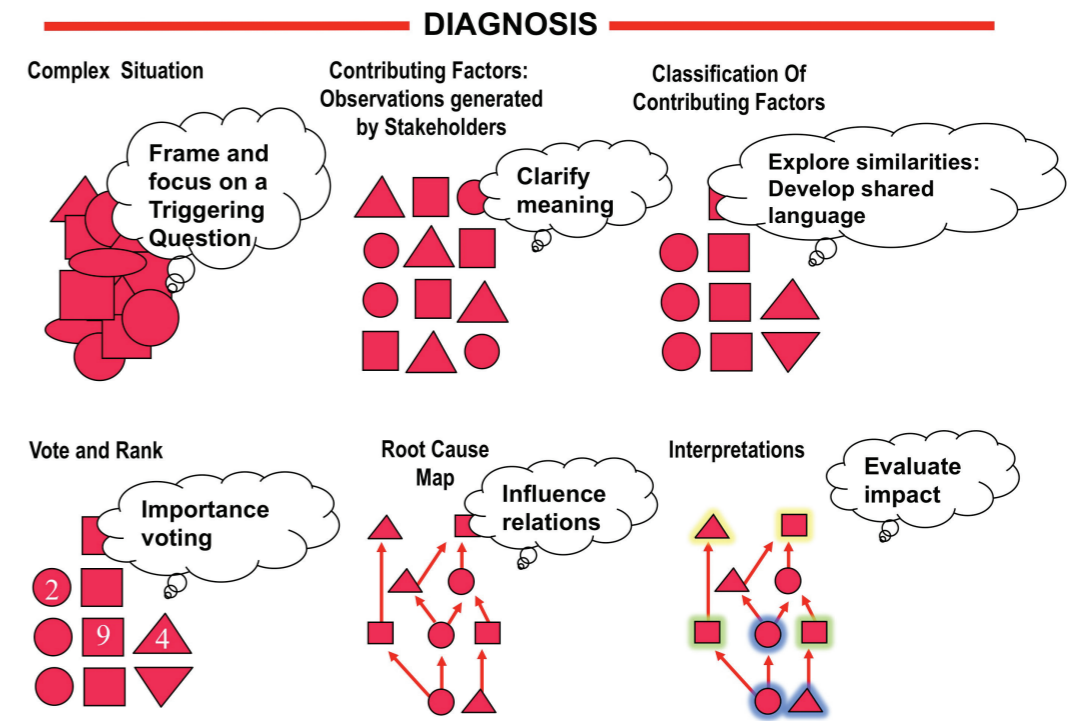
DIAGNOSIS

Complex Situation

Frame and focus on a Triggering Question

Contributing Factors: Observations generated by Stakeholders

Clarify meaning

Classification Of Contributing Factors

Explore similarities: Develop shared language

Vote and Rank

Importance voting

2

9

4

Root Cause Map

Influence relations

Interpretations

Evaluate impact